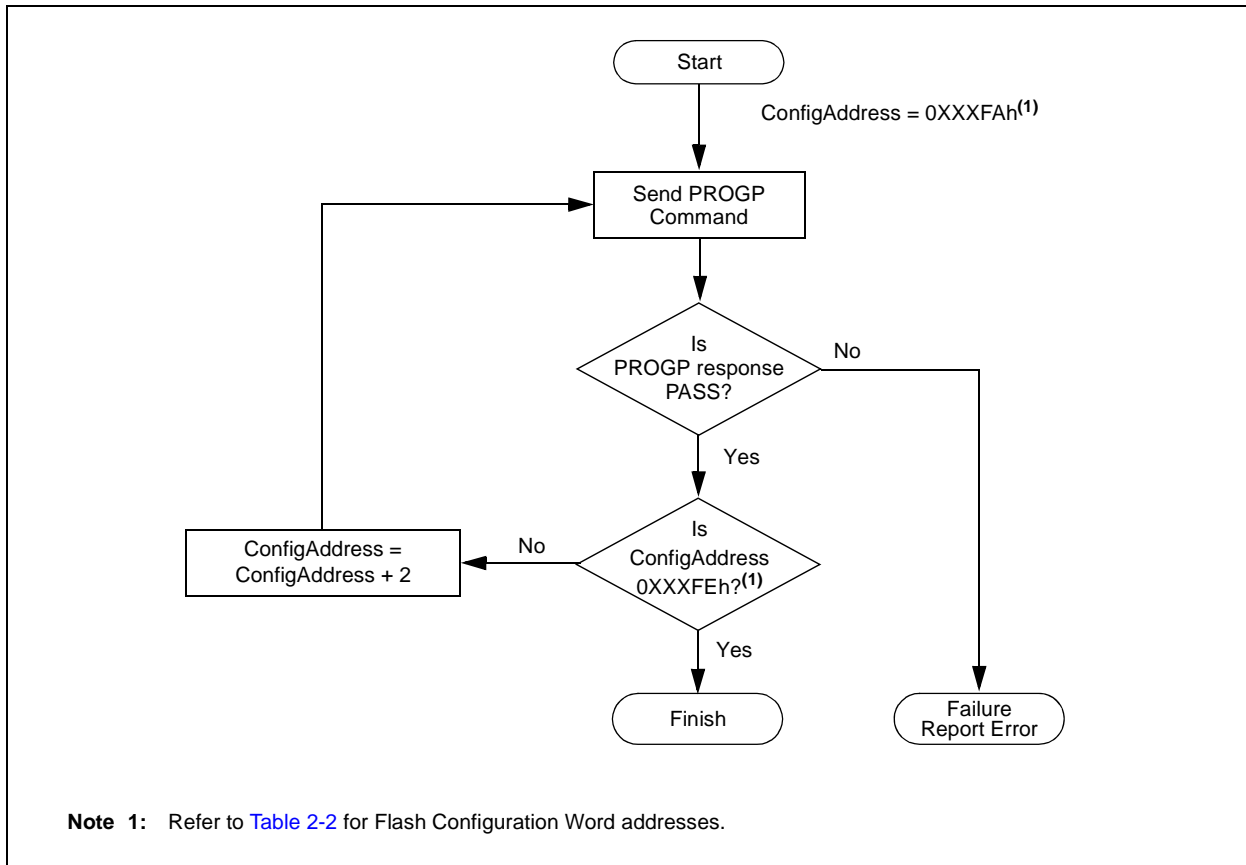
Start

ConfigAddress = 0XXXFAh$^{(1)}$

Send PROGP Command

Is PROGP response PASS?

No

Yes

ConfigAddress = ConfigAddress + 2

No

Is ConfigAddress 0XXXFEh?$^{(1)}$

Yes

Finish

Failure Report Error

**Note 1:** Refer to Table 2-2 for Flash Configuration Word addresses.